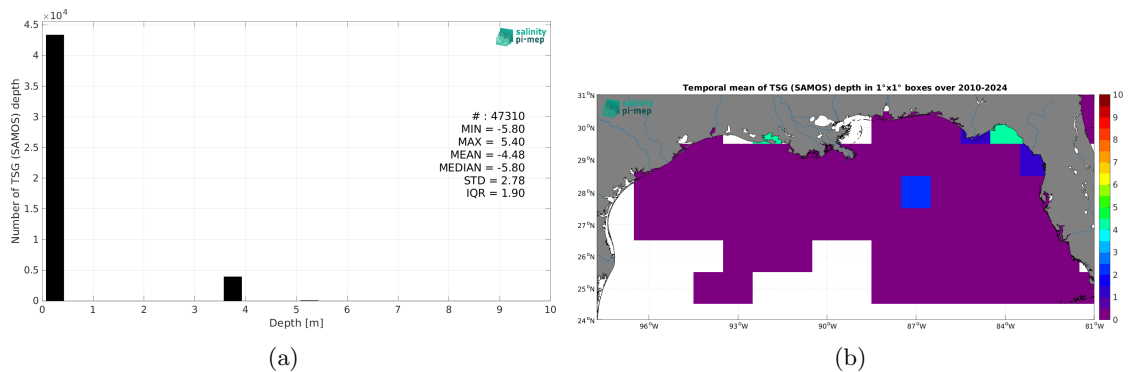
$\times 10^4$
4.5
4
3.5
3
2.5
2
1.5
1
0.5
0
Number of TSG (SAMOS) depth

salinity pi-mep

# : 47310
MIN = -5.80
MAX = 5.40
MEAN = -4.48
MEDIAN = -5.80
STD = 2.78
IQR = 1.90

0 1 2 3 4 5 6 7 8 9 10
Depth [m]

(a)

Temporal mean of TSG (SAMOS) depth in 1°x1° boxes over 2010-2024

salinity pi-mep

31°N
30°N
29°N
28°N
27°N
26°N
25°N
24°N

96°W 93°W 90°W 87°W 84°W 81°W

10
9
8
7
6
5
4
3
2
1
0

(b)